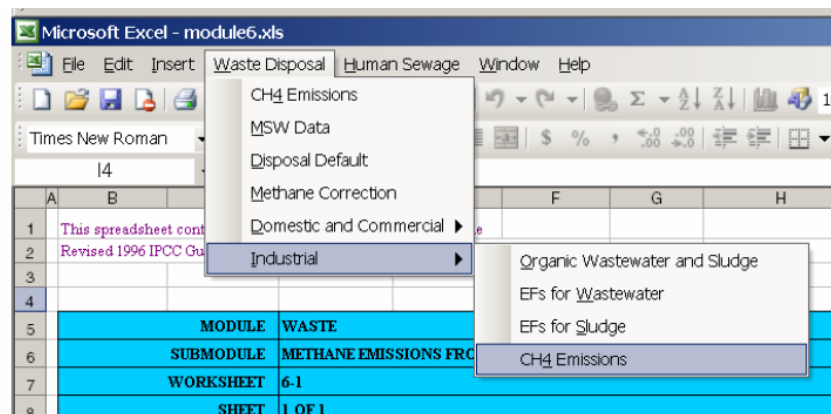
Microsoft Excel - module6.xls

File Edit Insert Waste Disposal Human Sewage Window Help

Times New Roman

I4

CH4 Emissions
MSW Data
Disposal Default
Methane Correction
Domestic and Commercial ▶
Industrial ▶

Organic Wastewater and Sludge
EFs for Wastewater
EFs for Sludge
CH4 Emissions

| | A | B | | | F | G | H |
|---|---|---|---|---|---|---|---|
| 1 | | This spreadsheet cont | | e | | | |
| 2 | | Revised 1996 IPCC Gu | | | | | |
| 3 | | | | | | | |
| 4 | | | | | | | |
| 5 | | MODULE | WASTE | | | | |
| 6 | | SUBMODULE | METHANE EMISSIONS FRO | | | | |
| 7 | | WORKSHEET | 6-1 | | | | |
| 8 | | SHEET | 1 OF 1 | | | | |